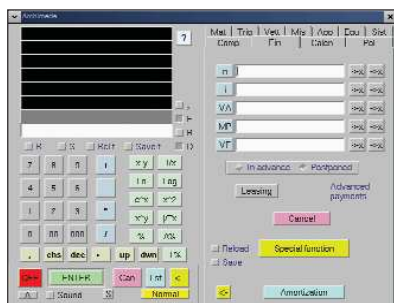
Arithmetic

?

Mat | Trig | Vect | Mis | Appr | Equ | Stat
Comp | Fin | Calcul | Pol

n
i
VA
MP
VF

In advance   Postponed

Leasing

Advanced payments

Cancel

Reload
Save

Special function

Amortization

R   S   Rot   Save   D

7  8  9  /  x^y  ln
4  5  6  *  ln  log
1  2  3  -  e^x  x^2
0  00  000  +  x^y  √x
.  chs  dec  ←  up  dwn  1/x  %
Off  ENTER  Can  1st  <

Sound

Normal